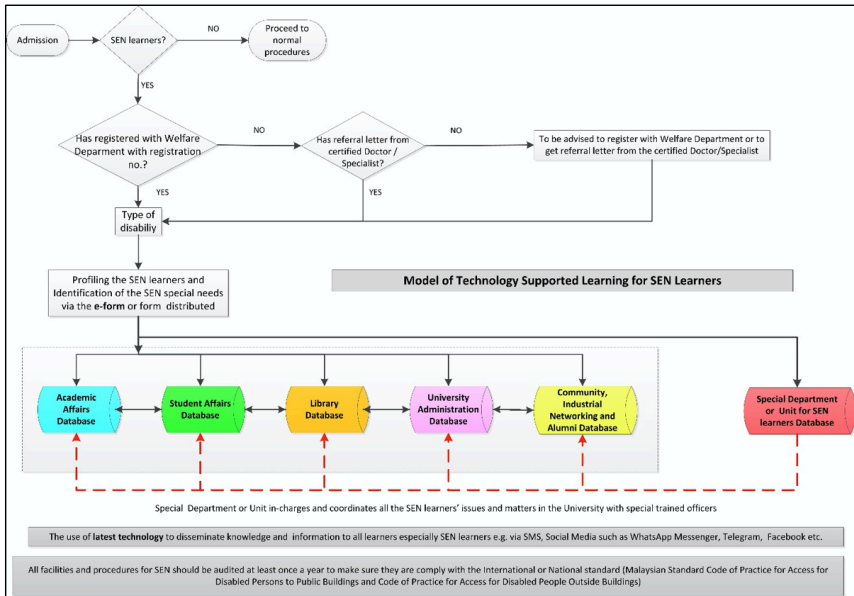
Admission

SEN learners?

NO

Proceed to normal procedures

YES

Has registered with Welfare Deparment with registration no.?

NO

Has referral letter from certified Doctor / Specialist?

NO

To be advised to register with Welfare Department or to get referral letter from the certified Doctor/Specialist

YES

YES

Type of disabiliy

Profiling the SEN learners and Identification of the SEN special needs via the e-form or form distributed

Model of Technology Supported Learning for SEN Learners

Academic Affairs Database

Student Affairs Database

Library Database

University Administration Database

Community, Industrial Networking and Alumni Database

Special Department or Unit for SEN learners Database

Special Department or Unit in-charges and coordinates all the SEN learners' issues and matters in the University with special trained officers

The use of latest technology to disseminate knowledge and information to all learners especially SEN learners e.g. via SMS, Social Media such as WhatsApp Messenger, Telegram, Facebook etc.

All facilities and procedures for SEN should be audited at least once a year to make sure they are comply with the International or National standard (Malaysian Standard Code of Practice for Access for Disabled Persons to Public Buildings and Code of Practice for Access for Disabled People Outside Buildings)